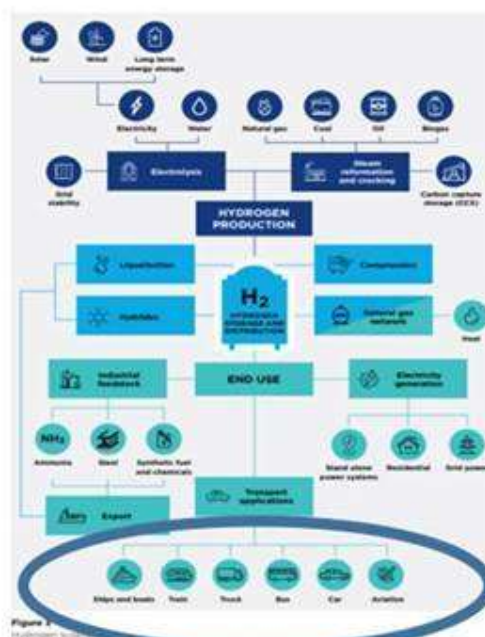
Solar

Wind

Long term energy storage

Electricity

Water

Natural gas

Coal

Oil

Biogas

Grid stability

Electrolysis

Steam reformation and cracking

Carbon capture storage (CCS)

HYDROGEN PRODUCTION

Liquefaction

Compression

Hydrides

$H_2$

HYDROGEN STORAGE AND DISTRIBUTION

Natural gas network

Heat

Industrial feedstock

END USE

Electricity generation

$NH_3$

Ammonia

Steel

Synthetic fuel and chemicals

Stand alone power systems

Residential

Grid power

Export

Transport applications

Ships and boats

Train

Truck

Bus

Car

Aviation

Figure 3

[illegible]